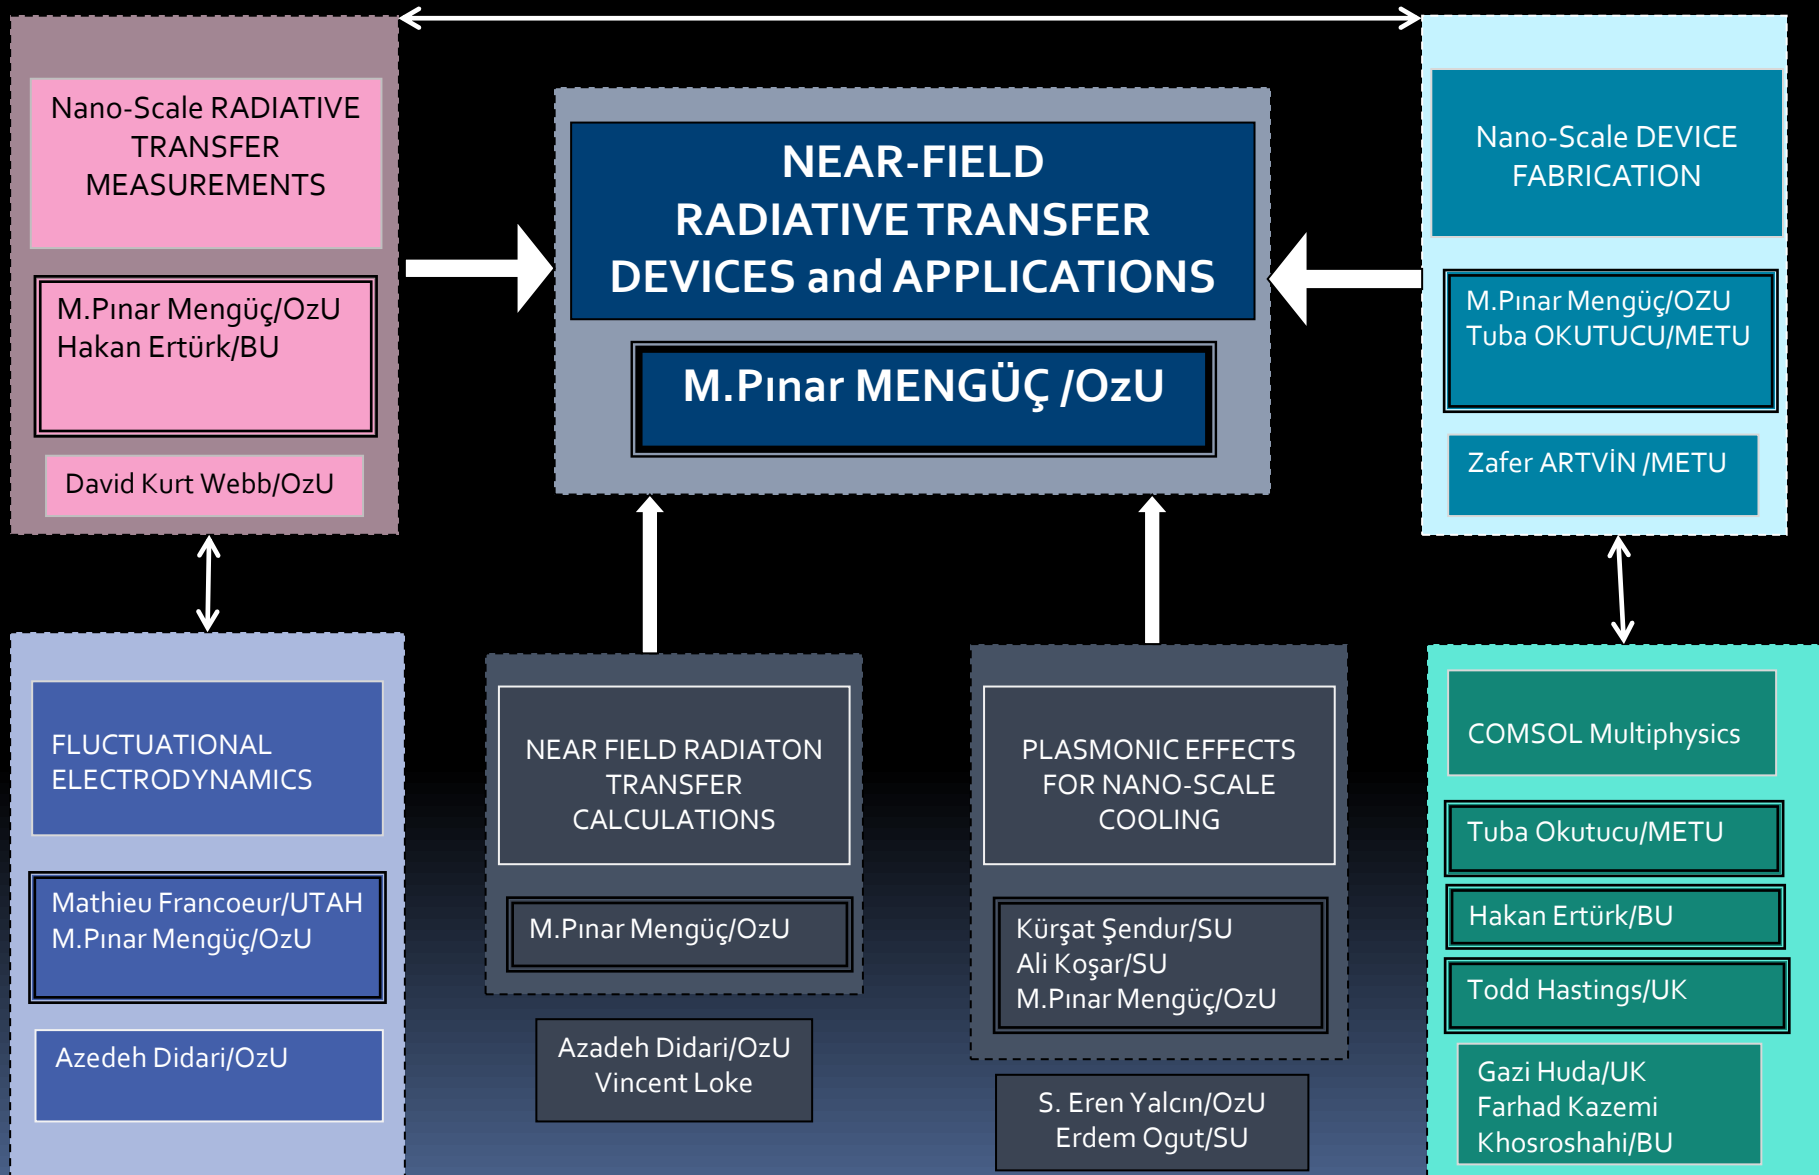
Nano-Scale RADIATIVE TRANSFER MEASUREMENTS

M.Pınar Mengüç/OzU
Hakan Ertürk/BU

David Kurt Webb/OzU

NEAR-FIELD RADIATIVE TRANSFER DEVICES and APPLICATIONS

M.Pınar MENGÜÇ /OzU

Nano-Scale DEVICE FABRICATION

M.Pınar Mengüç/OZU
Tuba OKUTUCU/METU

Zafer ARTVİN /METU

FLUCTUATIONAL ELECTRODYNAMICS

Mathieu Francoeur/UTAH
M.Pınar Mengüç/OzU

Azedeh Didari/OzU

NEAR FIELD RADIATON TRANSFER CALCULATIONS

M.Pınar Mengüç/OzU

Azadeh Didari/OzU
Vincent Loke

PLASMONIC EFFECTS FOR NANO-SCALE COOLING

Kürşat Şendur/SU
Ali Koşar/SU
M.Pınar Mengüç/OzU

S. Eren Yalcın/OzU
Erdem Ogut/SU

COMSOL Multiphysics

Tuba Okutucu/METU

Hakan Ertürk/BU

Todd Hastings/UK

Gazi Huda/UK
Farhad Kazemi Khosroshahi/BU